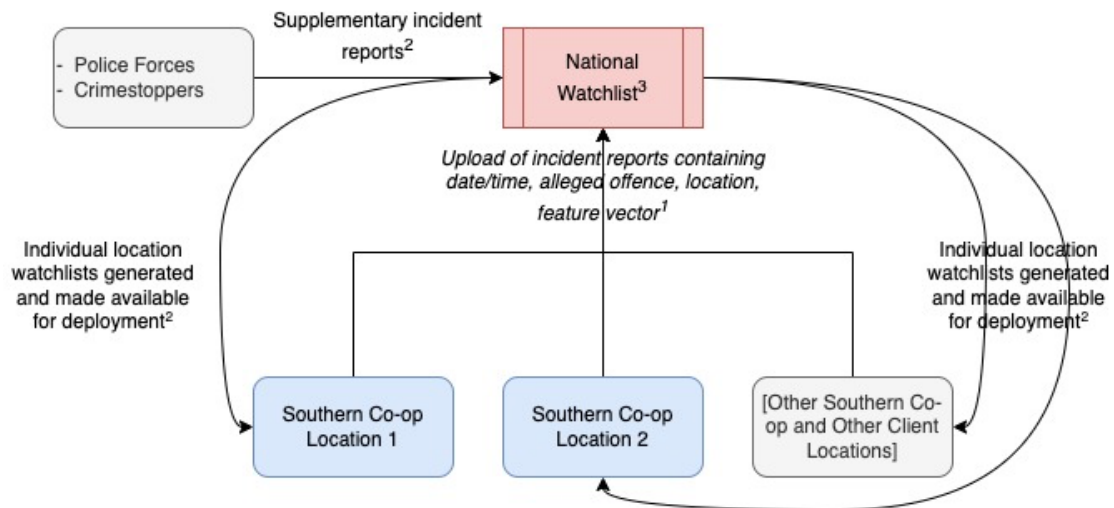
- Police Forces
- Crimestoppers

Supplementary incident reports$^2$

National Watchlist$^3$

Upload of incident reports containing date/time, alleged offence, location, feature vector$^1$

Individual location watchlists generated and made available for deployment$^2$

Individual location watchlists generated and made available for deployment$^2$

Southern Co-op Location 1

Southern Co-op Location 2

[Other Southern Co-op and Other Client Locations]